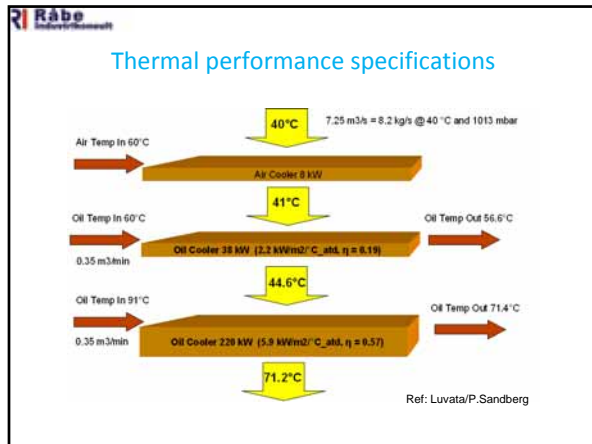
Råbe Industriekonsult

Thermal performance specifications

40°C

7.25 m3/s = 8.2 kg/s @ 40 °C and 1013 mbar

Air Temp In 60°C

Air Cooler 8 kW

41°C

Oil Temp In 60°C

Oil Cooler 38 kW (2.2 kW/m2/°C_atd, η = 0.19)

Oil Temp Out 56.6°C

0.35 m3/min

44.6°C

Oil Temp In 91°C

Oil Temp Out 71.4°C

0.35 m3/min

Oil Cooler 220 kW (5.9 kW/m2/°C_atd, η = 0.57)

71.2°C

Ref: Luvata/P.Sandberg